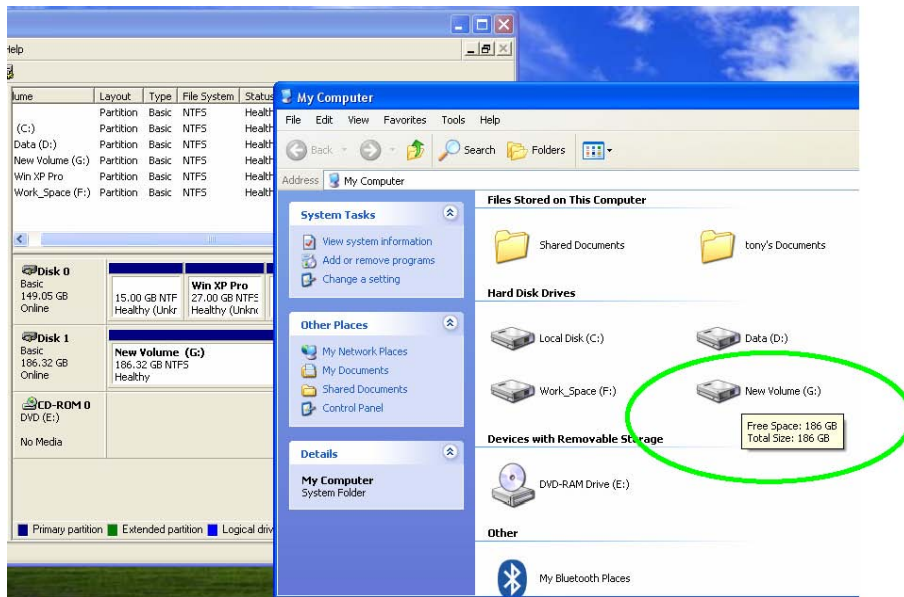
Help

| ume | Layout | Type | File System | Status |
|---|---|---|---|---|
| | Partition | Basic | NTFS | Health |
| (C:) | Partition | Basic | NTFS | Health |
| Data (D:) | Partition | Basic | NTFS | Health |
| New Volume (G:) | Partition | Basic | NTFS | Health |
| Win XP Pro | Partition | Basic | NTFS | Health |
| Work_Space (F:) | Partition | Basic | NTFS | Health |

Disk 0
Basic
149.05 GB
Online

15.00 GB NTF
Healthy (Unkr

Win XP Pro
27.00 GB NTFS
Healthy (Unkn

Disk 1
Basic
186.32 GB
Online

New Volume (G:)
186.32 GB NTFS
Healthy

CD-ROM 0
DVD (E:)

No Media

Primary partition Extended partition Logical driv

My Computer

File Edit View Favorites Tools Help

Back Search Folders

Address My Computer

System Tasks

View system information
Add or remove programs
Change a setting

Other Places

My Network Places
My Documents
Shared Documents
Control Panel

Details

My Computer
System Folder

Files Stored on This Computer

Shared Documents
tony's Documents

Hard Disk Drives

Local Disk (C:)
Data (D:)
Work_Space (F:)
New Volume (G:)

Free Space: 186 GB
Total Size: 186 GB

Devices with Removable Storage

DVD-RAM Drive (E:)

Other

My Bluetooth Places